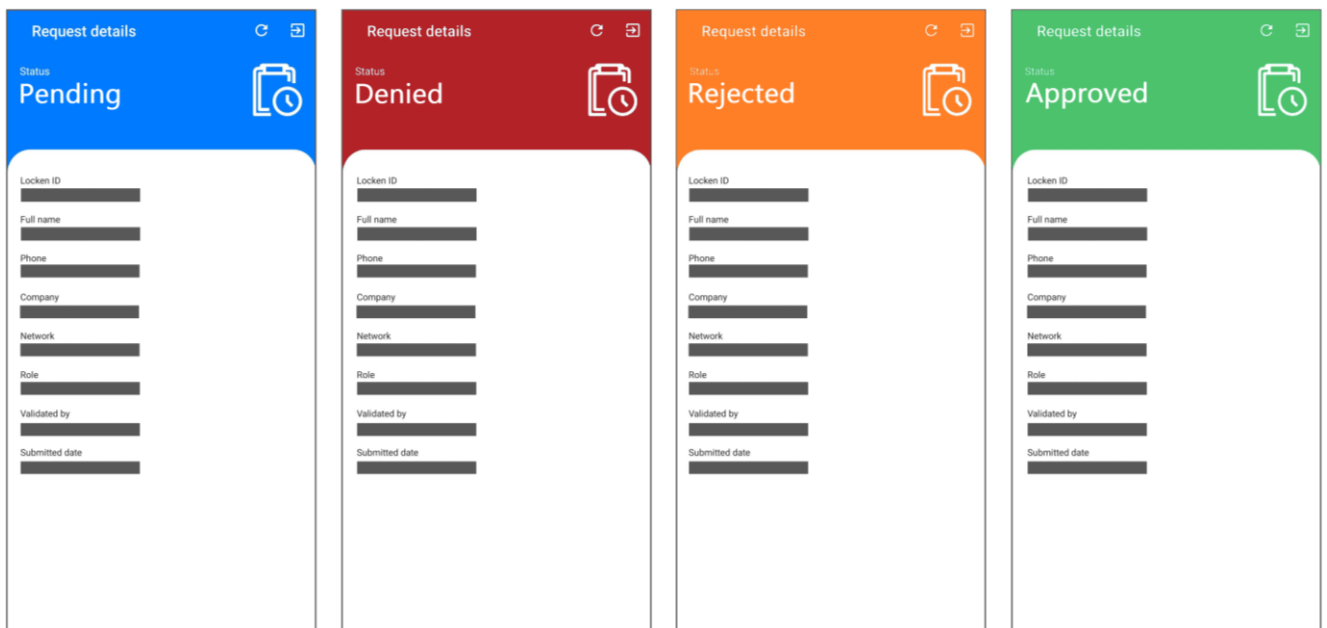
Request details

Status
Pending

Locken ID

Full name

Phone

Company

Network

Role

Validated by

Submitted date

Request details

Status
Denied

Locken ID

Full name

Phone

Company

Network

Role

Validated by

Submitted date

Request details

Status
Rejected

Locken ID

Full name

Phone

Company

Network

Role

Validated by

Submitted date

Request details

Status
Approved

Locken ID

Full name

Phone

Company

Network

Role

Validated by

Submitted date